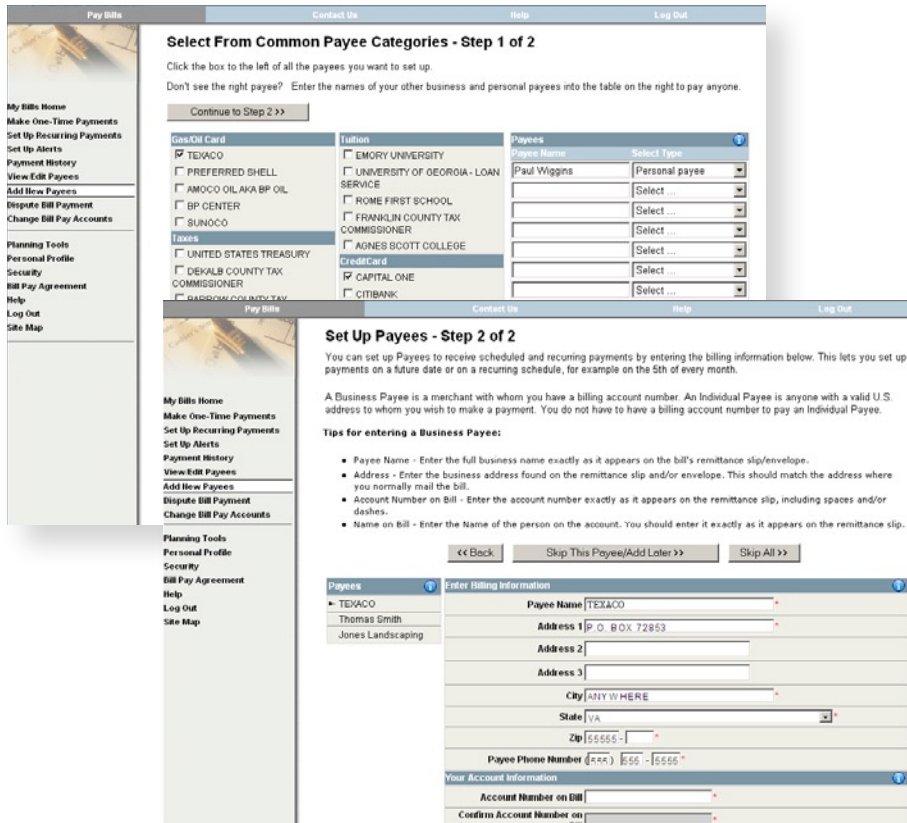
Pay Bills | Contact Us | Help | Log Out

My Bills Home
Make One-Time Payments
Set Up Recurring Payments
Set Up Alerts
Payment History
View/Edit Payees
Add New Payees
Dispute Bill Payment
Change Bill Pay Accounts

Planning Tools
Personal Profile
Security
Bill Pay Agreement
Help
Log Out
Site Map

Select From Common Payee Categories - Step 1 of 2

Click the box to the left of all the payees you want to set up.

Don't see the right payee? Enter the names of your other business and personal payees into the table on the right to pay anyone.

Continue to Step 2 >>

Gas/Oil Card
TEXACO
PREFERRED SHELL
AMOCO OIL AKA BP OIL
BP CENTER
SUNOCO
Taxes
UNITED STATES TREASURY
DEKALB COUNTY TAX COMMISSIONER
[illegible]

Tuition
EMORY UNIVERSITY
UNIVERSITY OF GEORGIA - LOAN SERVICE
ROME FIRST SCHOOL
FRANKLIN COUNTY TAX COMMISSIONER
AGNES SCOTT COLLEGE
CreditCard
CAPITAL ONE
CITIBANK

| Payee Name | Select Type |
|---|---|
| Paul Wiggins | Personal payee |
| | Select ... |
| | Select ... |
| | Select ... |
| | Select ... |
| | Select ... |
| | Select ... |

Pay Bills | Contact Us | Help | Log Out

My Bills Home
Make One-Time Payments
Set Up Recurring Payments
Set Up Alerts
Payment History
View/Edit Payees
Add New Payees
Dispute Bill Payment
Change Bill Pay Accounts

Planning Tools
Personal Profile
Security
Bill Pay Agreement
Help
Log Out
Site Map

Set Up Payees - Step 2 of 2

You can set up Payees to receive scheduled and recurring payments by entering the billing information below. This lets you set up payments on a future date or on a recurring schedule, for example on the 5th of every month.

A Business Payee is a merchant with whom you have a billing account number. An Individual Payee is anyone with a valid U.S. address to whom you wish to make a payment. You do not have to have a billing account number to pay an Individual Payee.

Tips for entering a Business Payee:

• Payee Name - Enter the full business name exactly as it appears on the bill's remittance slip/envelope.
• Address - Enter the business address found on the remittance slip and/or envelope. This should match the address where you normally mail the bill.
• Account Number on Bill - Enter the account number exactly as it appears on the remittance slip, including spaces and/or dashes.
• Name on Bill - Enter the Name of the person on the account. You should enter it exactly as it appears on the remittance slip.

<< Back | Skip This Payee/Add Later >> | Skip All >>

Payees
► TEXACO
Thomas Smith
Jones Landscaping

Enter Billing Information
Payee Name TEXACO *
Address 1 P.O. BOX 72853 *
Address 2
Address 3
City ANYWHERE *
State VA *
Zip 55555 - *
Payee Phone Number (555) 555 - 5555 *
Your Account Information
Account Number on Bill *
Confirm Account Number on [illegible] *